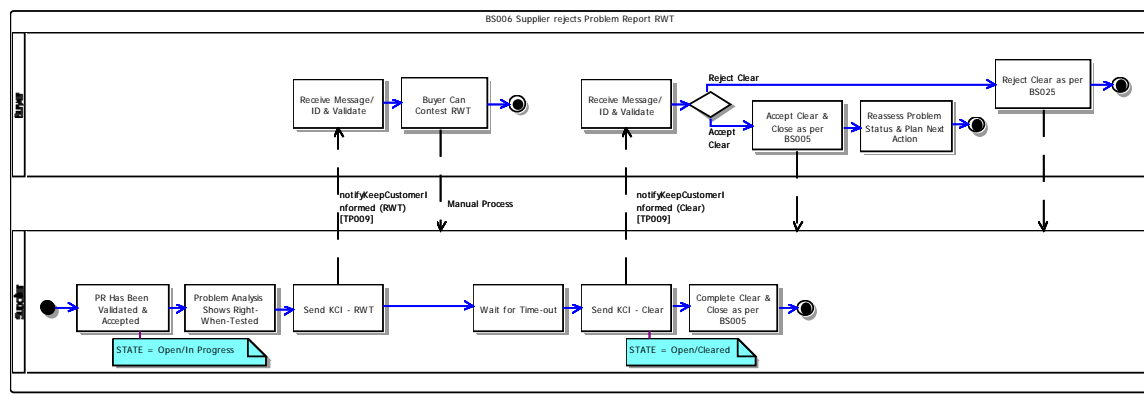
BS006 Supplier rejects Problem Report RWT

Buyer

Receive Message/ ID & Validate

Buyer Can Contest RWT

Receive Message/ ID & Validate

Reject Clear

Accept Clear

Accept Clear & Close as per BS005

Reassess Problem Status & Plan Next Action

Reject Clear as per BS025

notifyKeepCustomerInformed (RWT) [TP009]

Manual Process

notifyKeepCustomerInformed (Clear) [TP009]

Supplier

PR Has Been Validated & Accepted

Problem Analysis Shows Right-When-Tested

Send KCI - RWT

Wait for Time-out

Send KCI - Clear

Complete Clear & Close as per BS005

STATE = Open/In Progress

STATE = Open/Cleared